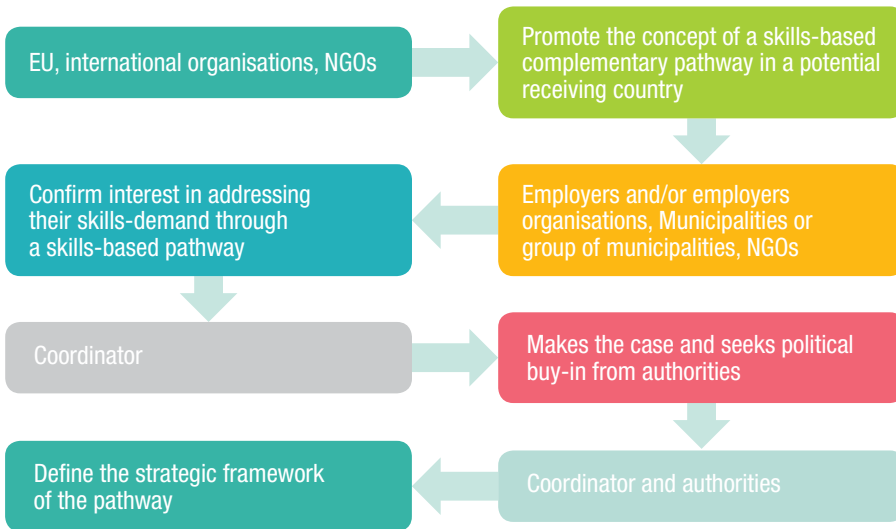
EU, international organisations, NGOs

Promote the concept of a skills-based complementary pathway in a potential receiving country

Employers and/or employers organisations, Municipalities or group of municipalities, NGOs

Confirm interest in addressing their skills-demand through a skills-based pathway

Coordinator

Makes the case and seeks political buy-in from authorities

Coordinator and authorities

Define the strategic framework of the pathway